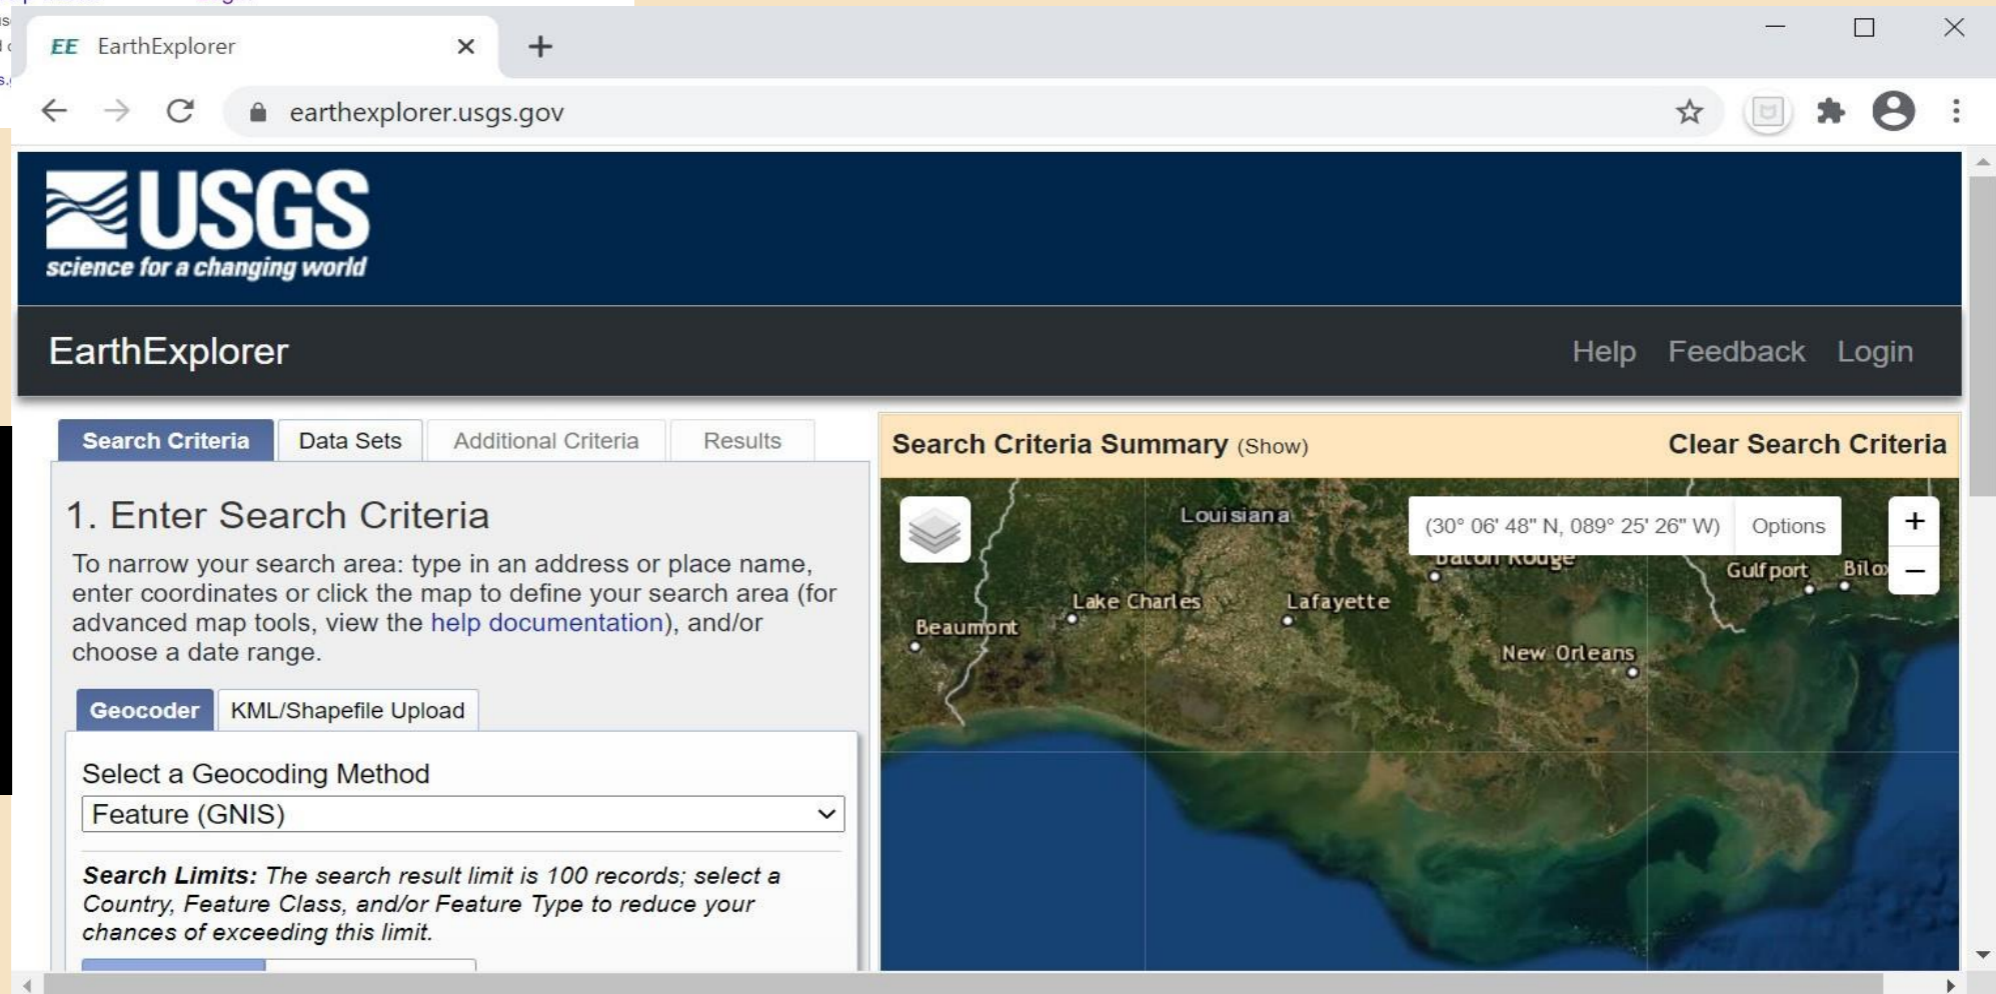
EE EarthExplorer ×

earthexplorer.usgs.gov

USGS
science for a changing world

EarthExplorer

Help Feedback Login

Search Criteria Data Sets Additional Criteria Results

1. Enter Search Criteria

To narrow your search area: type in an address or place name, enter coordinates or click the map to define your search area (for advanced map tools, view the help documentation), and/or choose a date range.

Geocoder KML/Shapefile Upload

Select a Geocoding Method

Feature (GNIS)

*Search Limits:* *The search result limit is 100 records; select a Country, Feature Class, and/or Feature Type to reduce your chances of exceeding this limit.*

Search Criteria Summary (Show) Clear Search Criteria

(30° 06' 48" N, 089° 25' 26" W) Options

Louisiana
Baton Rouge
Gulfport
Bilox
Lake Charles
Lafayette
Beaumont
New Orleans